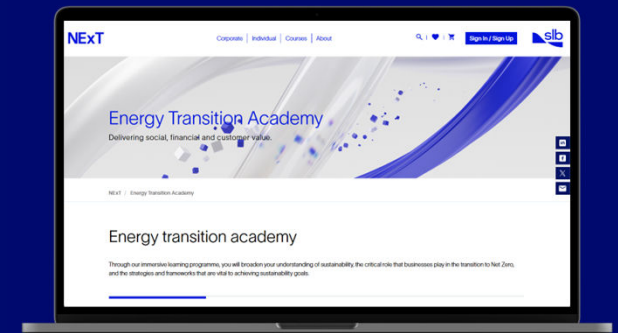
NExT

Corporate | Individual | Courses | About

Sign In / Sign Up

slb

Energy Transition Academy

Delivering social, financial and customer value.

NExT / Energy Transition Academy

Energy transition academy

Through our immersive learning programme, you will broaden your understanding of sustainability, the critical role that businesses play in the transition to Net Zero, and the strategies and frameworks that are vital to achieving sustainability goals.